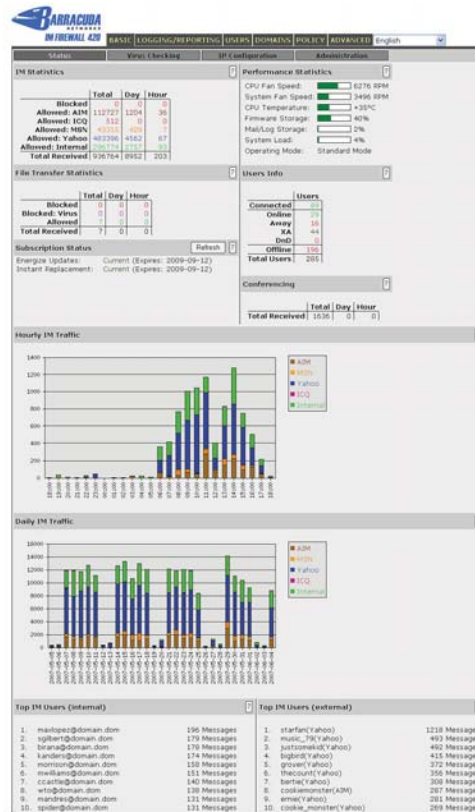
BARRACUDA NETWORKS
IM FIREWALL 420

BASIC | LOGGING/REPORTING | USERS | DOMAINS | POLICY | ADVANCED | English

Status | Virus Checking | IM Configuration | Administration

IM Statistics

| | Total | Day | Hour |
|---|---|---|---|
| Blocked | 0 | 0 | 0 |
| Allowed: AIM | 112727 | 1204 | 36 |
| Allowed: ICQ | 312 | 0 | 0 |
| Allowed: MSN | 45355 | 426 | 7 |
| Allowed: Yahoo | 483396 | 4562 | 67 |
| Allowed: Internal | 296774 | 2757 | 93 |
| Total Received | 936764 | 8952 | 203 |

Performance Statistics

CPU Fan Speed: 6276 RPM
System Fan Speed: 3496 RPM
CPU Temperature: +35°C
Firmware Storage: 40%
Mail/Log Storage: 2%
System Load: 4%
Operating Mode: Standard Mode

File Transfer Statistics

| | Total | Day | Hour |
|---|---|---|---|
| Blocked | 0 | 0 | 0 |
| Blocked: Virus | 0 | 0 | 0 |
| Allowed | 7 | 0 | 0 |
| Total Received | 7 | 0 | 0 |

Users Info

| | Users |
|---|---|
| Connected | 89 |
| Online | 29 |
| Away | 16 |
| XA | 44 |
| DnD | 0 |
| Offline | 196 |
| Total Users | 285 |

Subscription Status Refresh

Energize Updates: Current (Expires: 2009-09-12)
Instant Replacement: Current (Expires: 2009-09-12)

Conferencing

| | Total | Day | Hour |
|---|---|---|---|
| Total Received | 1636 | 0 | 0 |

Hourly IM Traffic

1400
1200
1000
800
600
400
200
0

AIM
MSN
Yahoo
ICQ
Internal

Daily IM Traffic

16000
14000
12000
10000
8000
6000
4000
2000
0

AIM
MSN
Yahoo
ICQ
Internal

Top IM Users (internal)

1. mavlopez@domain.dom 196 Messages
2. sgilbert@domain.dom 179 Messages
3. birana@domain.dom 179 Messages
4. kanders@domain.dom 174 Messages
5. mmorris@domain.dom 158 Messages
6. mwilliams@domain.dom 151 Messages
7. ccastle@domain.dom 140 Messages
8. wto@domain.dom 138 Messages
9. mandres@domain.dom 131 Messages
10. spider@domain.dom 131 Messages

Top IM Users (external)

1. starfan(Yahoo) 1218 Messages
2. music_79(Yahoo) 493 Messages
3. justsomekid(Yahoo) 492 Messages
4. bigbird(Yahoo) 415 Messages
5. grover(Yahoo) 372 Messages
6. thecount(Yahoo) 356 Messages
7. bertie(Yahoo) 308 Messages
8. cookiemonster(AIM) 287 Messages
9. ernie(Yahoo) 281 Messages
10. cookie_monster(Yahoo) 269 Messages